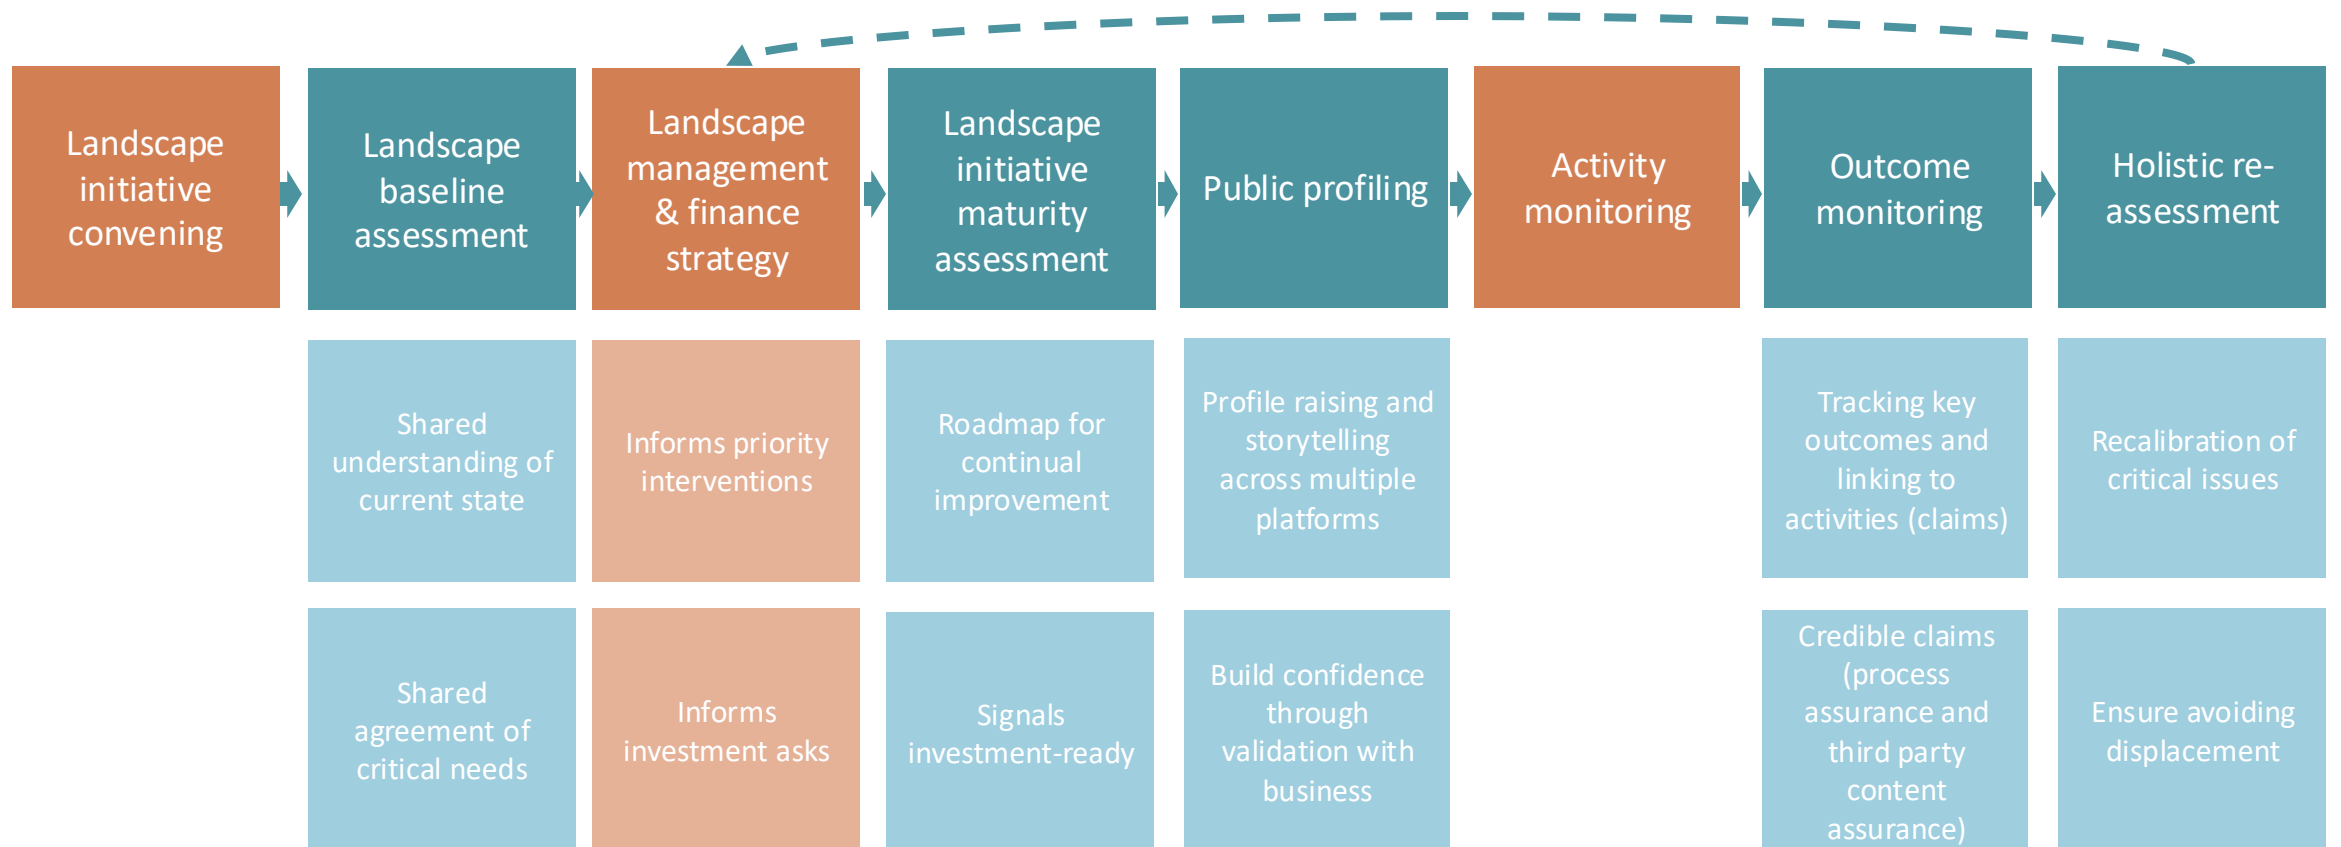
Landscape initiative convening

Landscape baseline assessment

Landscape management & finance strategy

Landscape initiative maturity assessment

Public profiling

Activity monitoring

Outcome monitoring

Holistic re-assessment

Shared understanding of current state

Informs priority interventions

Roadmap for continual improvement

Profile raising and storytelling across multiple platforms

Tracking key outcomes and linking to activities (claims)

Recalibration of critical issues

Shared agreement of critical needs

Informs investment asks

Signals investment-ready

Build confidence through validation with business

Credible claims (process assurance and third party content assurance)

Ensure avoiding displacement